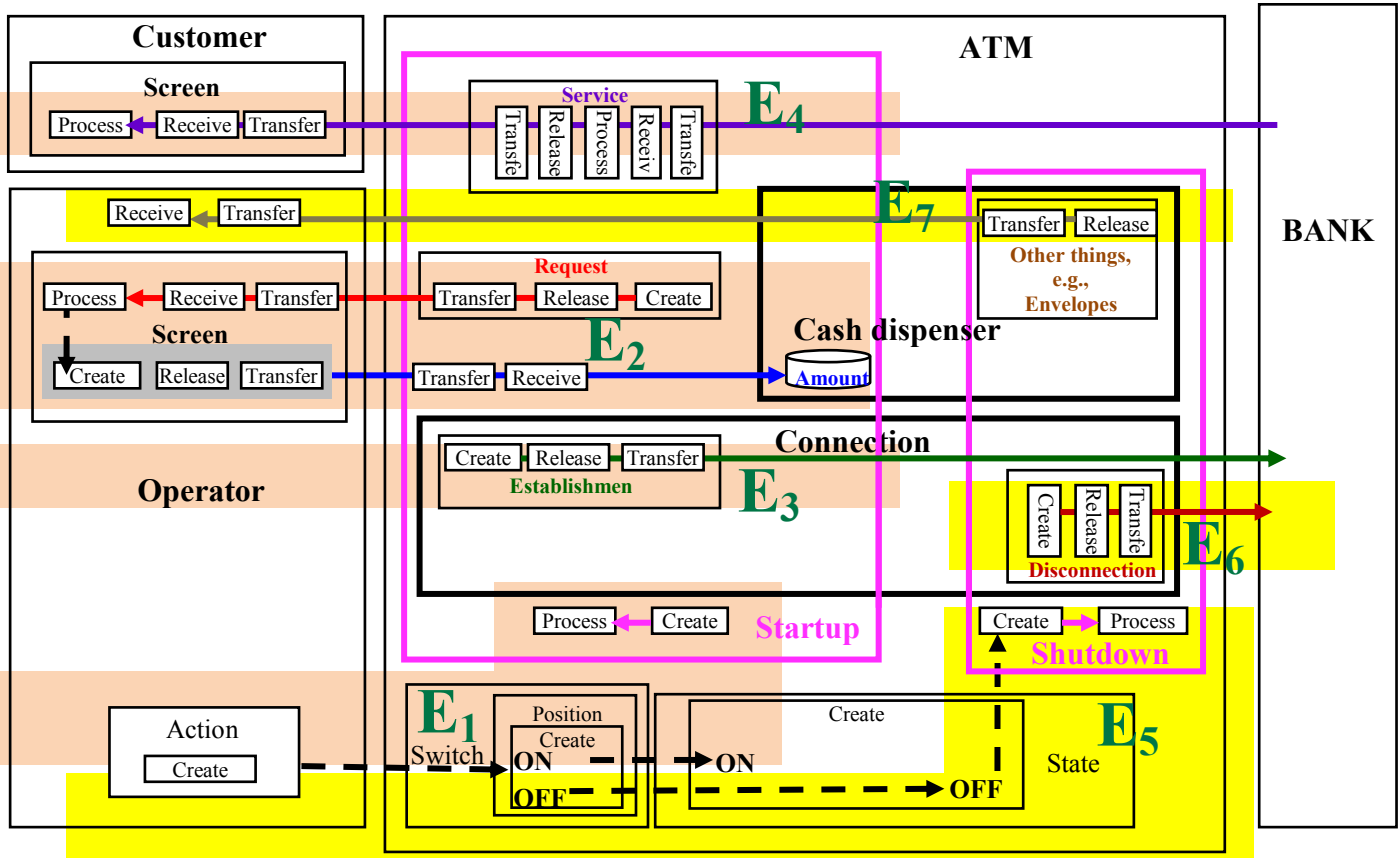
Customer

Screen

Process Receive Transfer

ATM

Service

Transfe Release Process Receiv Transfe

$E_4$

Receive Transfer

$E_7$

Transfer Release

Other things, e.g., Envelopes

BANK

Request

Process Receive Transfer Transfer Release Create

Screen

Cash dispenser

$E_2$

Create Release Transfer Transfer Receive

Amount

Connection

Create Release Transfer

Establishmen

Operator

$E_3$

Create Release Transfe

Disconnection

$E_6$

Process Create

Startup

Create Process

Shutdown

$E_1$

Position

Create

Switch

ON

OFF

Create

ON

OFF

$E_5$

State

Action

Create